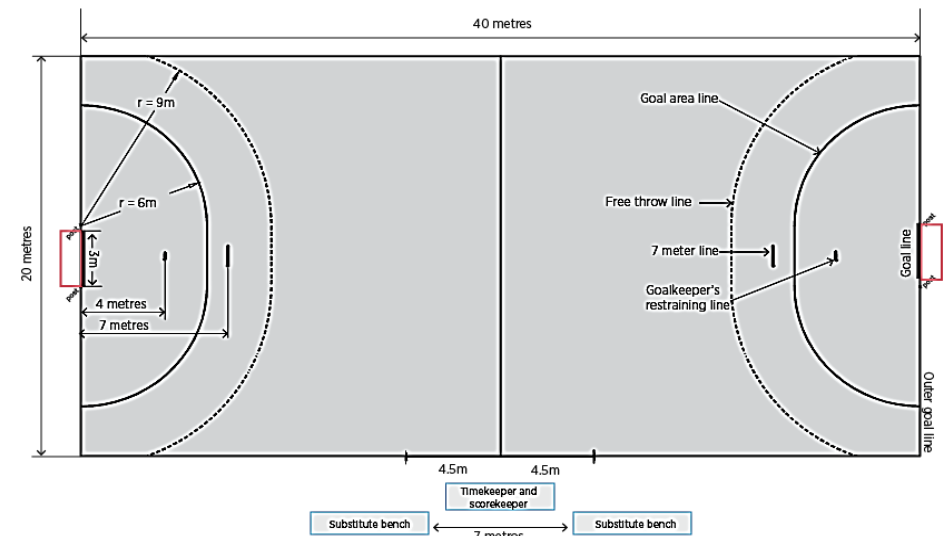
40 metres

20 metres

r = 9m

r = 6m

3m

4 metres

7 metres

Post

Post

Goal area line

Free throw line

7 meter line

Goalkeeper's restraining line

Goal line

Post

Post

Outer goal line

4.5m

4.5m

Timekeeper and scorekeeper

Substitute bench

Substitute bench

7 metres